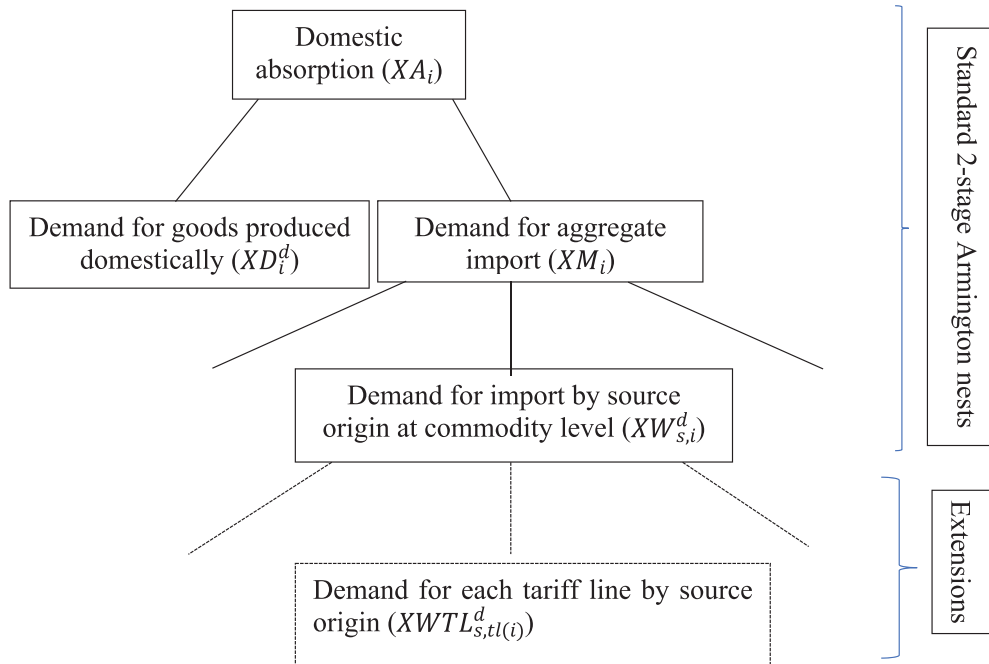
Domestic absorption ($XA_i$)

Demand for goods produced domestically ($XD_i^d$)

Demand for aggregate import ($XM_i$)

Demand for import by source origin at commodity level ($XW_{s,i}^d$)

Demand for each tariff line by source origin ($XWTL_{s,tl(i)}^d$)

Standard 2-stage Armington nests

Extensions